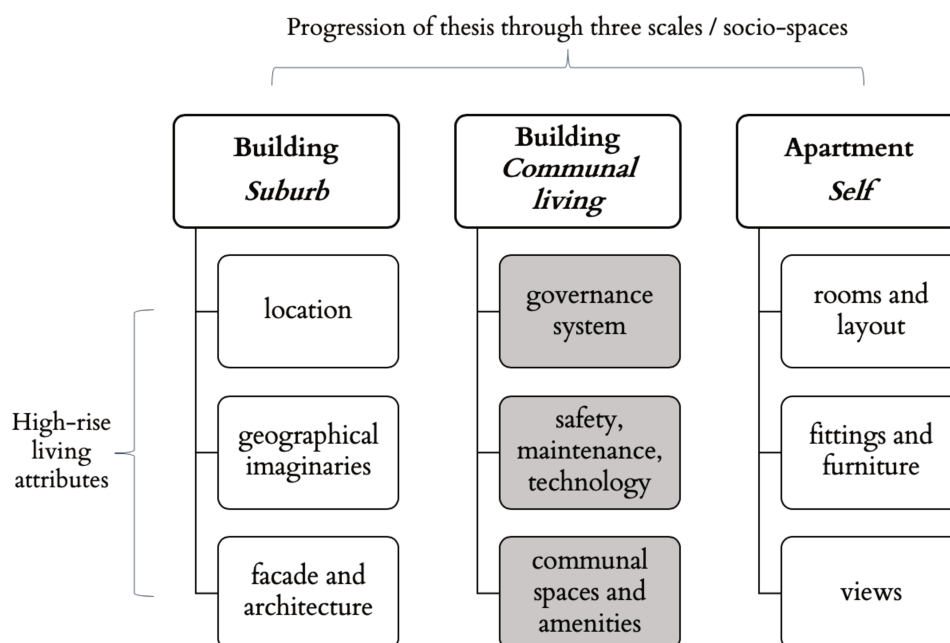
Progression of thesis through three scales / socio-spaces

**Building**
***Suburb***

location

geographical imaginaries

facade and architecture

**Building**
***Communal living***

governance system

safety, maintenance, technology

communal spaces and amenities

**Apartment**
***Self***

rooms and layout

fittings and furniture

views

High-rise living attributes